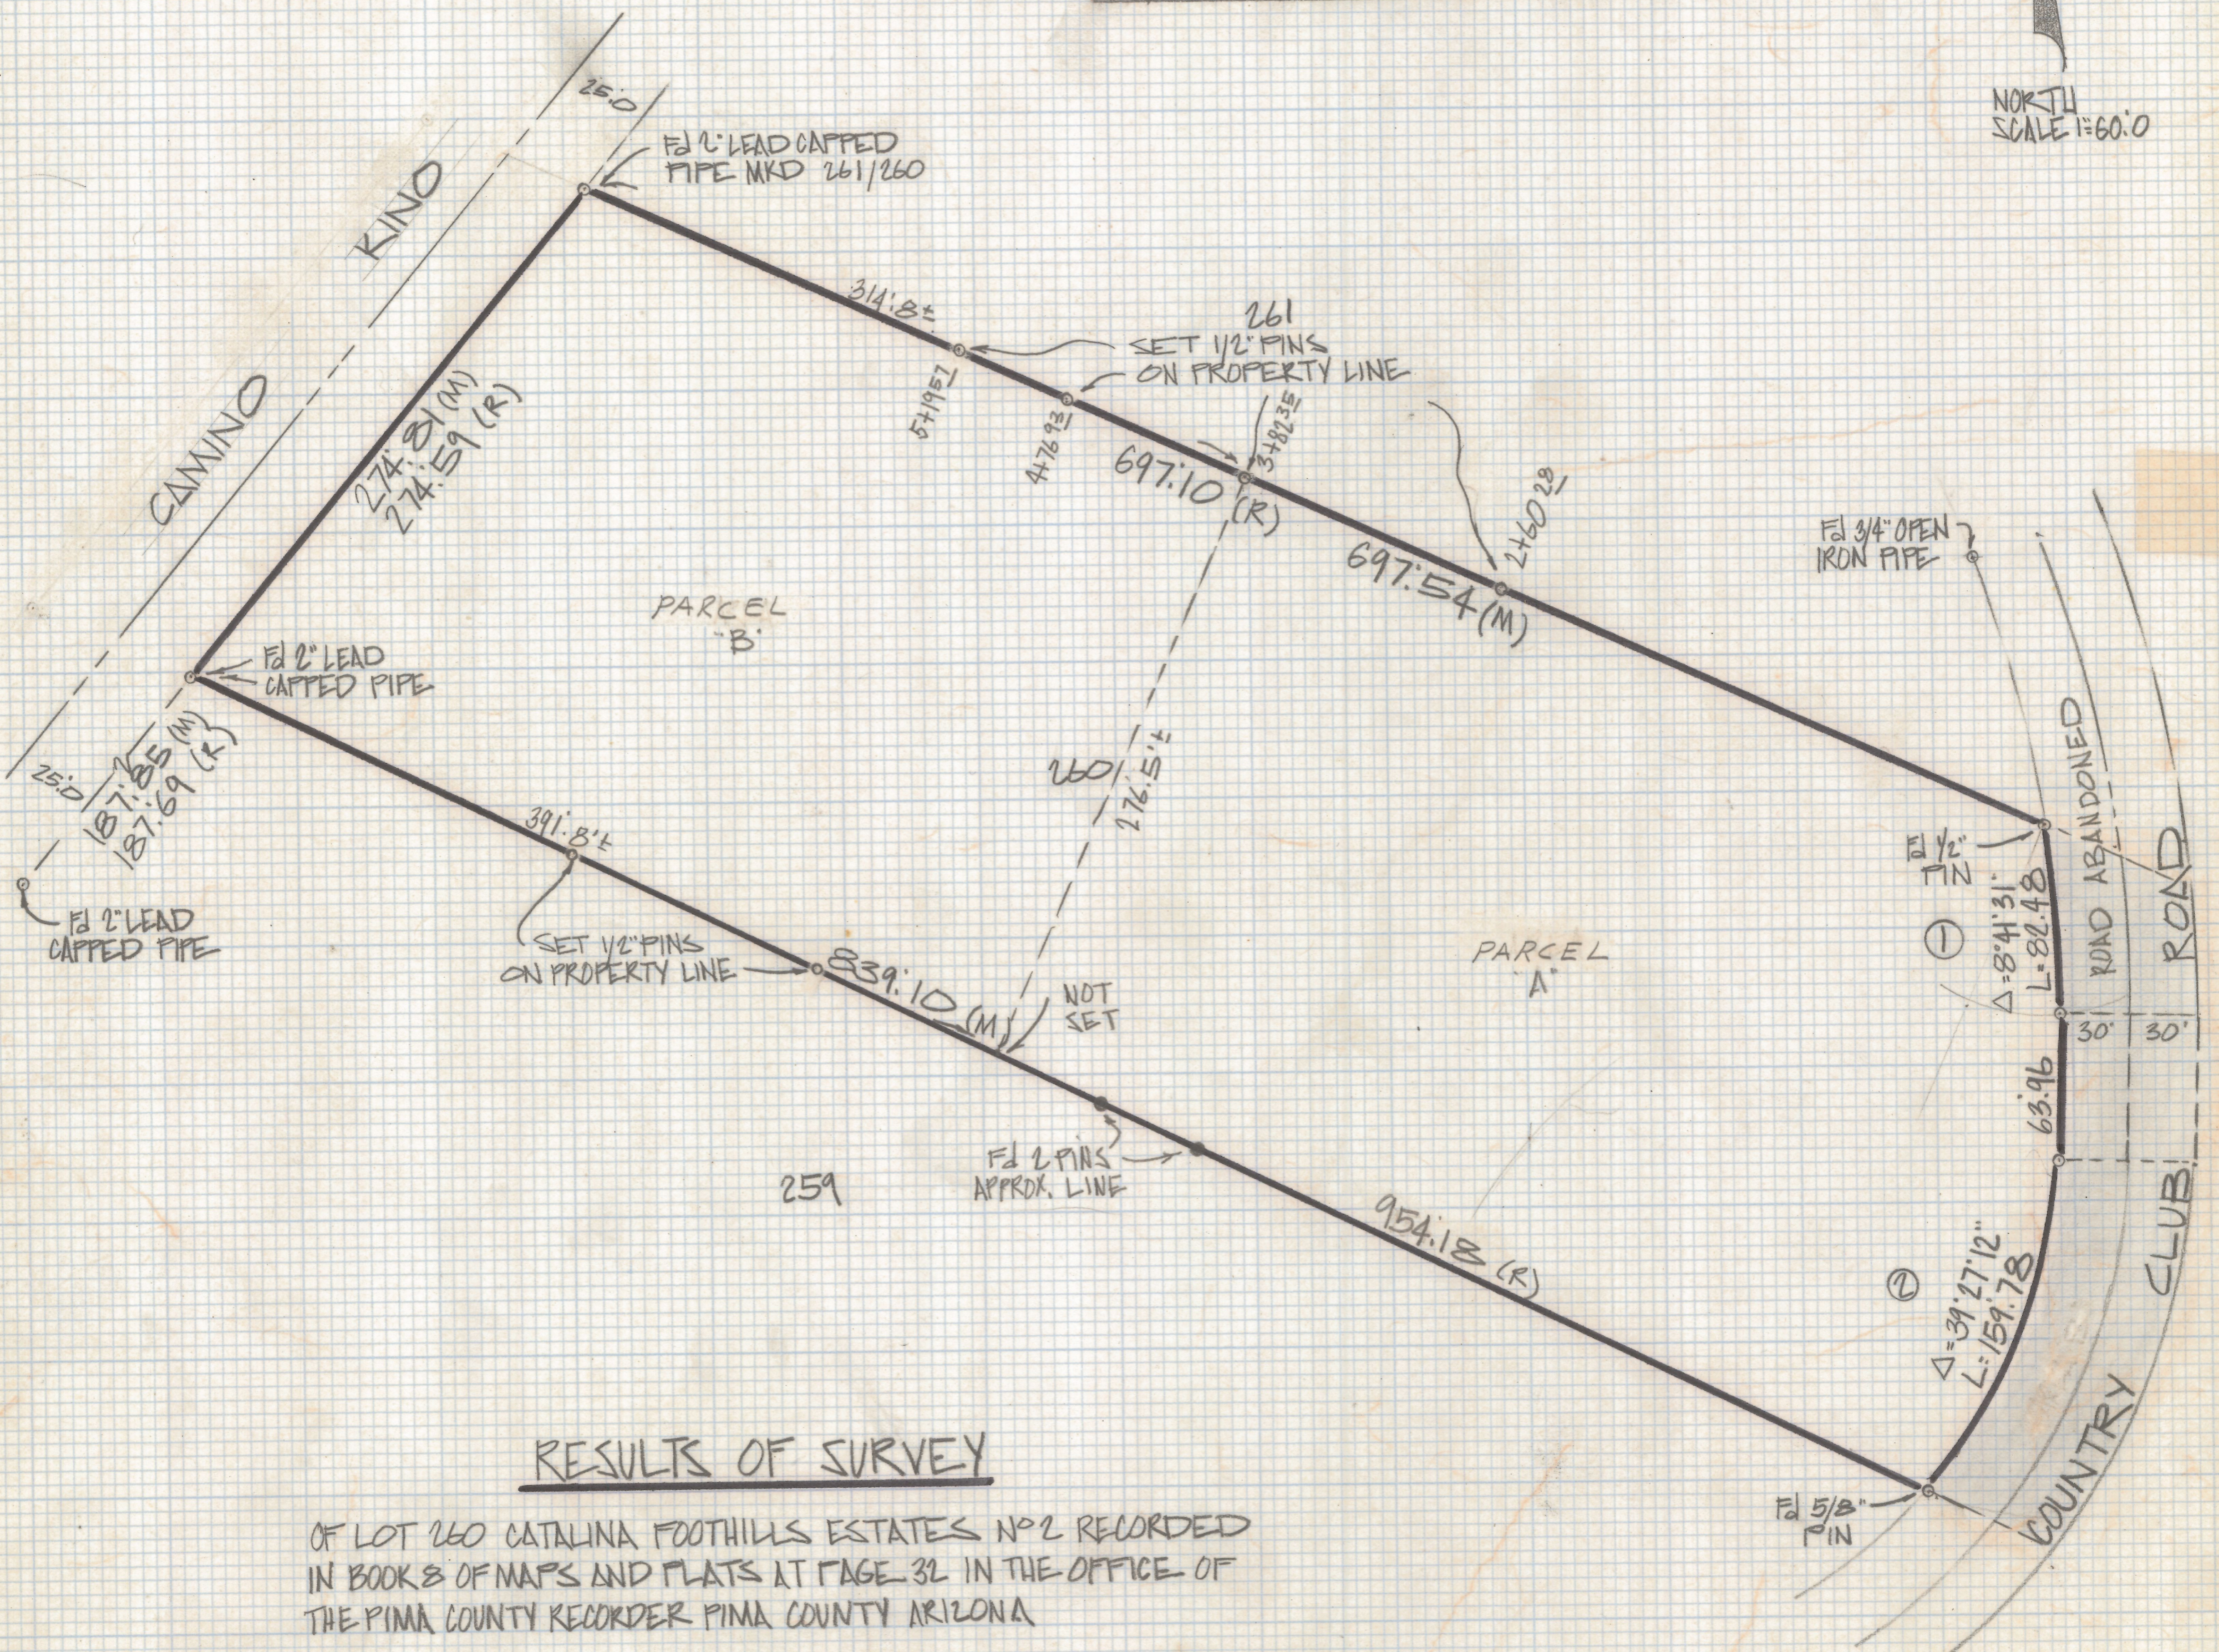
NORTH
SCALE 1"=60.0'

25.0'
Fd 2" LEAD CAPPED PIPE MKD 261/260

CAMINO KINO

314.8'±
261
SET 1/2" PINS ON PROPERTY LINE
5+19.57
4+76.93
3+48.35
697.10'(R)
2+60.28
697.54'(M)

274.81'(M)
274.59'(R)

PARCEL "B"

Fd 2" LEAD CAPPED PIPE

Fd 3/4" OPEN IRON PIPE

25.0'
187.85'(M)
187.69'(R)

Fd 2" LEAD CAPPED PIPE

260
276.5'±

391.8'±
SET 1/2" PINS ON PROPERTY LINE
839.10'(M)
NOT SET

Fd 1/2" PIN
ROAD ABANDONED
ROAD
①
Δ=8°41'31"
L=82.48
PARCEL "A"
30' 30'
63.96

Fd 2 PINS APPROX. LINE
259
954.18'(R)

②
Δ=39°27'12"
L=159.78
CLUB
COUNTRY

RESULTS OF SURVEY

OF LOT 260 CATALINA FOOTHILLS ESTATES Nº2 RECORDED IN BOOK 8 OF MAPS AND PLATS AT PAGE 32 IN THE OFFICE OF THE PIMA COUNTY RECORDER PIMA COUNTY ARIZONA

Fd 5/8" PIN